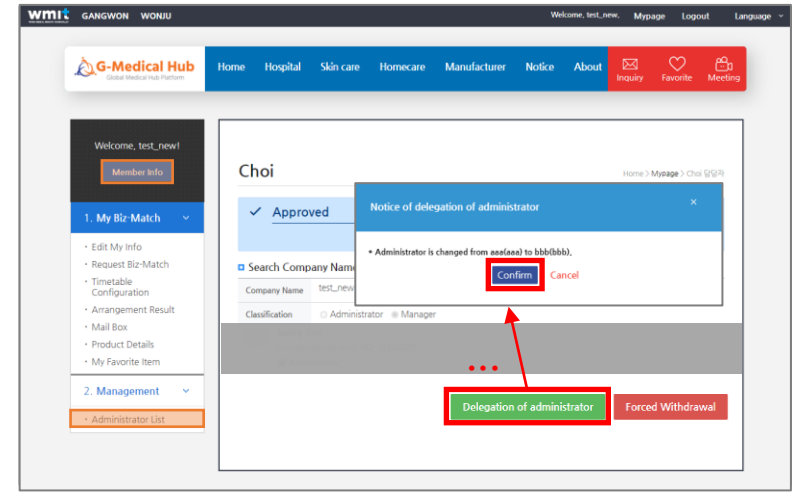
wmit GANGWON WONJU

Welcome, test_new. Mypage Logout Language

G-Medical Hub
Global Medical Hub Platform

Home Hospital Skin care Homecare Manufacturer Notice About Inquiry Favorite Meeting

Welcome, test_new!

Member Info

1. My Biz-Match

- Edit My Info
- Request Biz-Match
- Timetable Configuration
- Arrangement Result
- Mail Box
- Product Details
- My Favorite Item

2. Management

- Administrator List

Choi

Home > Mypage > Choi 담당자

✓ Approved

Search Company Name

| Company Name | test_new |
|---|---|
| Classification | Administrator Manager |

Notice of delegation of administrator

×

• Administrator is changed from aaa(aaa) to bbb(bbb).

Confirm Cancel

Delegation of administrator Forced Withdrawal